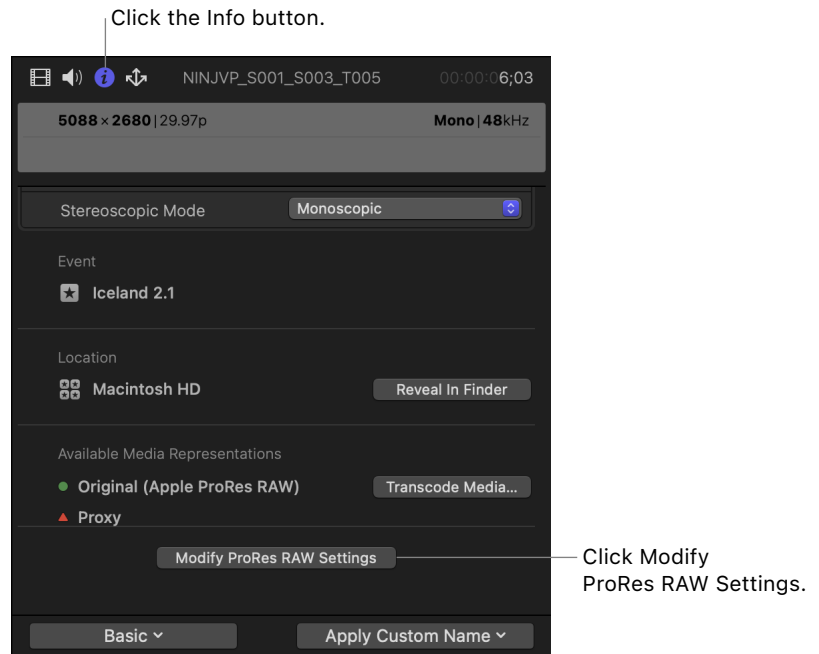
Click the Info button.

NINJVP_S001_S003_T005 00:00:06;03

5088 × 2680 | 29.97p Mono | 48kHz

Stereoscopic Mode Monoscopic

Event

Iceland 2.1

Location

Macintosh HD Reveal In Finder

Available Media Representations

Original (Apple ProRes RAW) Transcode Media...

Proxy

Modify ProRes RAW Settings

Click Modify ProRes RAW Settings.

Basic

Apply Custom Name